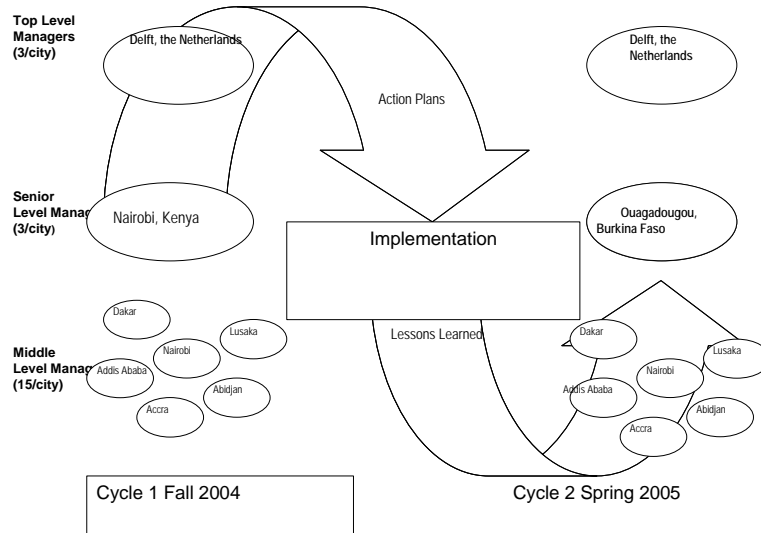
Top Level Managers (3/city)

Delft, the Netherlands

Action Plans

Delft, the Netherlands

Senior Level Manag (3/city)

Nairobi, Kenya

Implementation

Ouagadougou, Burkina Faso

Lessons Learned

Middle Level Manag (15/city)

Dakar

Lusaka

Nairobi

Addis Ababa

Abidjan

Accra

Dakar

Lusaka

Nairobi

Addis Ababa

Abidjan

Accra

Cycle 1 Fall 2004

Cycle 2 Spring 2005